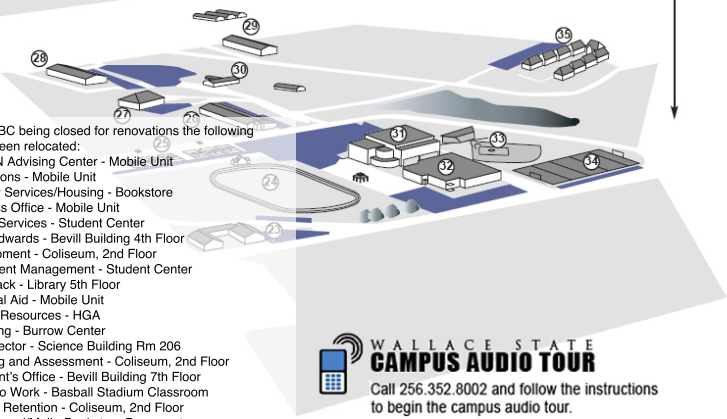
29
28
30
35
27
26
25
31
33
32
34
24
23

BC being closed for renovations the following
een relocated:
N Advising Center - Mobile Unit
ons - Mobile Unit
Services/Housing - Bookstore
s Office - Mobile Unit
Services - Student Center
dwards - Bevill Building 4th Floor
oment - Coliseum, 2nd Floor
ent Management - Student Center
ack - Library 5th Floor
al Aid - Mobile Unit
Resources - HGA
ng - Burrow Center
ector - Science Building Rm 206
g and Assessment - Coliseum, 2nd Floor
nt's Office - Bevill Building 7th Floor
o Work - Basball Stadium Classroom
Retention - Coliseum, 2nd Floor

WALLACE STATE
CAMPUS AUDIO TOUR
Call 256.352.8002 and follow the instructions to begin the campus audio tour.